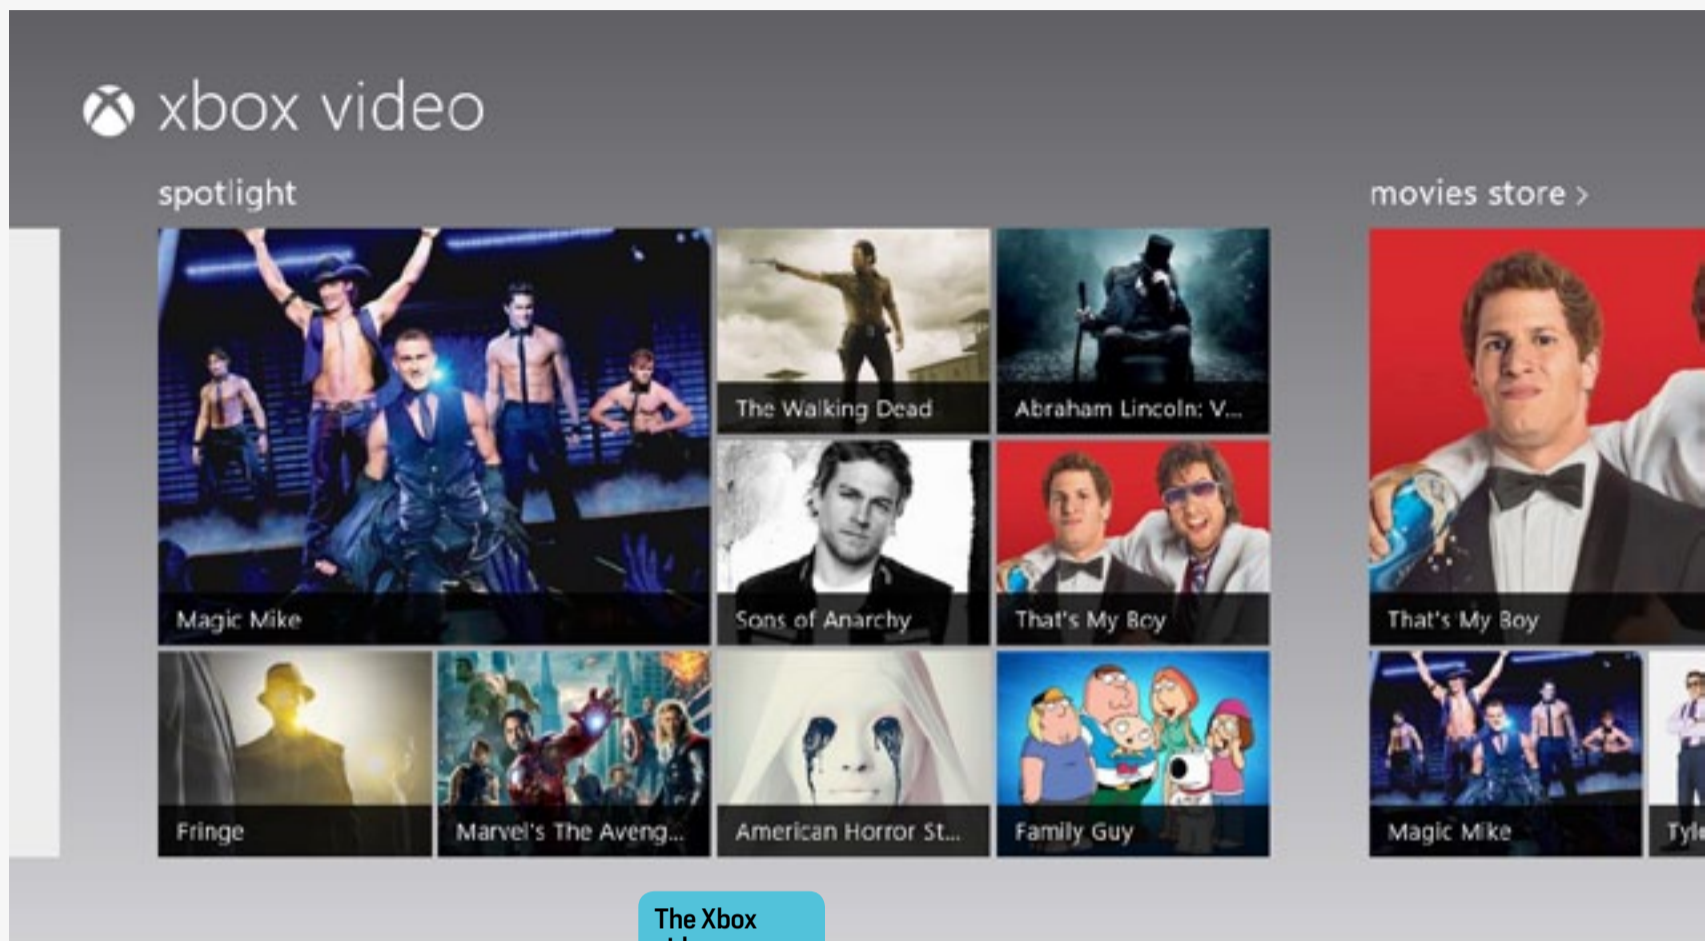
xbox video

spotlight

movies store >

The Walking Dead

Abraham Lincoln: V...

Magic Mike

Sons of Anarchy

That's My Boy

That's My Boy

Fringe

Marvel's The Aveng...

American Horror St...

Family Guy

Magic Mike

Tyl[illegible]

The Xbox
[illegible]